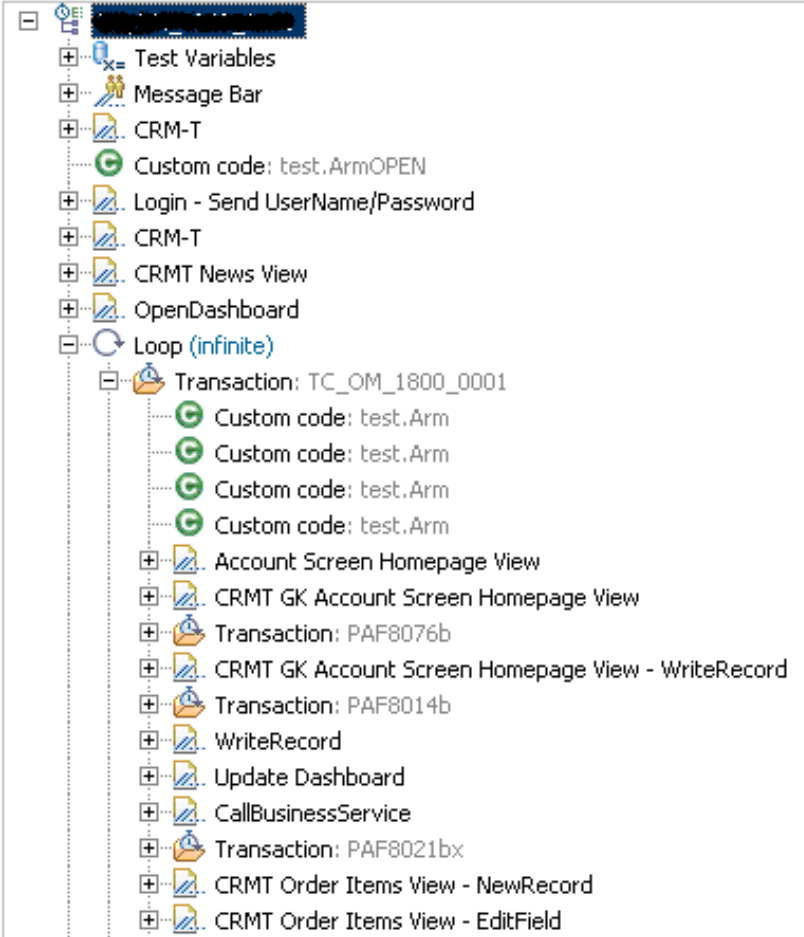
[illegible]
Test Variables
Message Bar
CRM-T
Custom code: test.ArmOPEN
Login - Send UserName/Password
CRM-T
CRMT News View
OpenDashboard
Loop (infinite)
Transaction: TC_OM_1800_0001
Custom code: test.Arm
Custom code: test.Arm
Custom code: test.Arm
Custom code: test.Arm
Account Screen Homepage View
CRMT GK Account Screen Homepage View
Transaction: PAF8076b
CRMT GK Account Screen Homepage View - WriteRecord
Transaction: PAF8014b
WriteRecord
Update Dashboard
CallBusinessService
Transaction: PAF8021bx
CRMT Order Items View - NewRecord
CRMT Order Items View - EditField